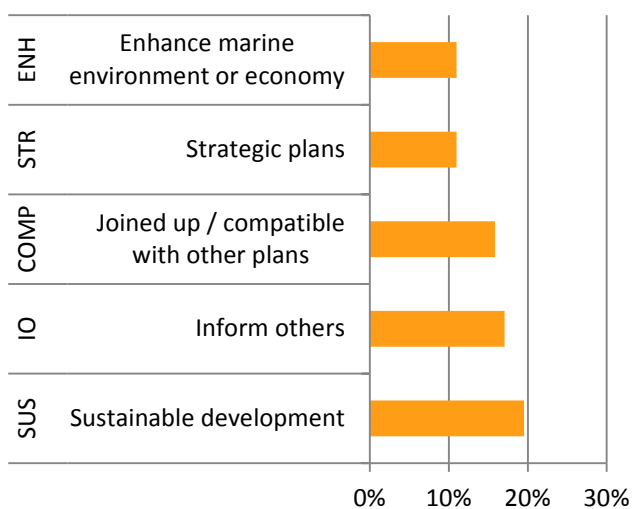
| | | |
|---|---|---|
| ENH | Enhance marine environment or economy | |
| STR | Strategic plans | |
| COMP | Joined up / compatible with other plans | |
| IO | Inform others | |
| SUS | Sustainable development | |

0% 10% 20% 30%